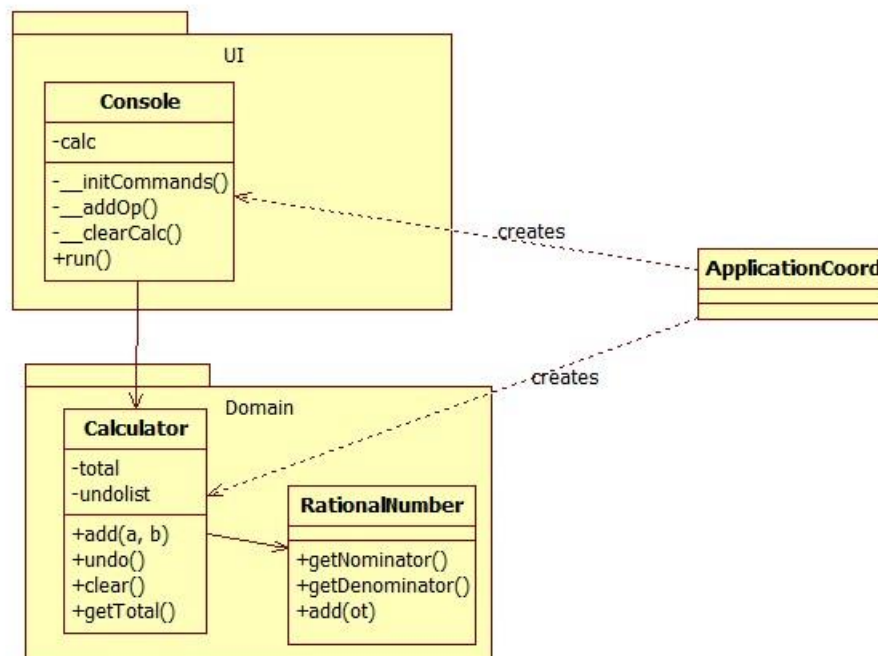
UI

Console

-calc

-__initCommands()
-__addOp()
-__clearCalc()
+run()

creates

ApplicationCoord

creates

Domain

Calculator

-total
-undolist

+add(a, b)
+undo()
+clear()
+getTotal()

RationalNumber

+getNominator()
+getDenominator()
+add(ot)